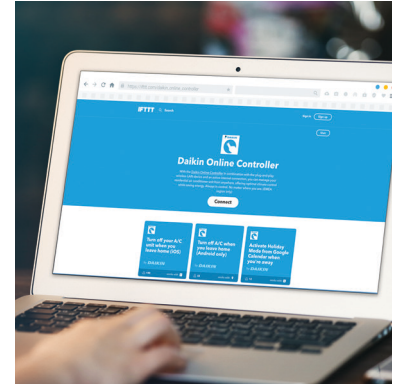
IFTTT

Sign in

Sign up

Daikin Online Controller

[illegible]

Connect

Turn off your A/C unit when you leave home (iOS)

Turn off A/C when you leave home (Android only)

Activate Holiday Mode from Google Calendar when you're away